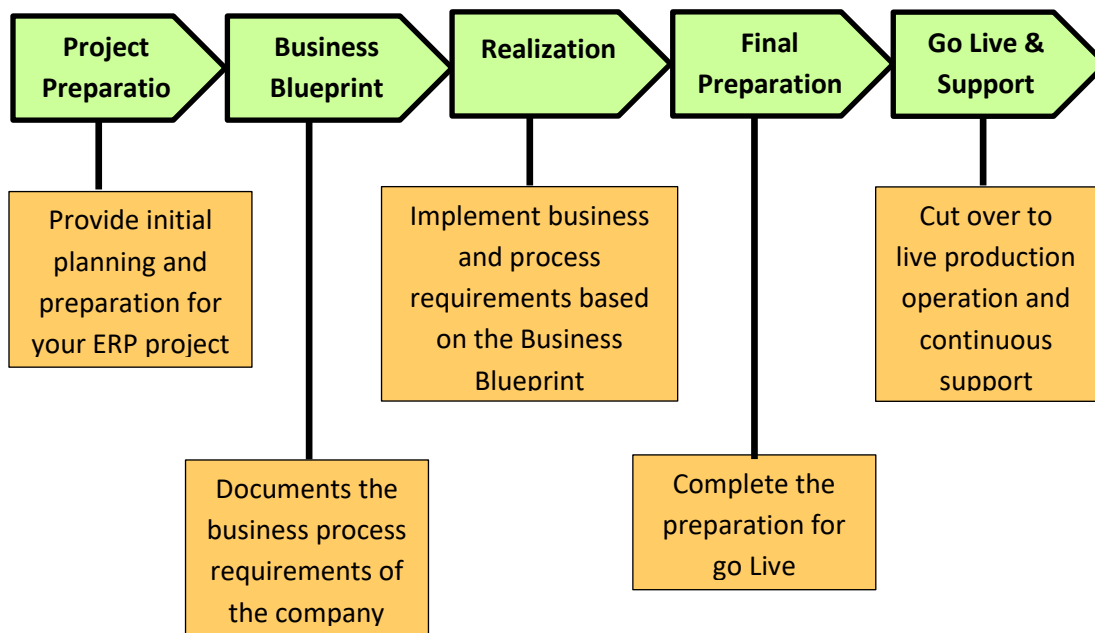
Project Preparatio

Business Blueprint

Realization

Final Preparation

Go Live & Support

Provide initial planning and preparation for your ERP project

Documents the business process requirements of the company

Implement business and process requirements based on the Business Blueprint

Complete the preparation for go Live

Cut over to live production operation and continuous support